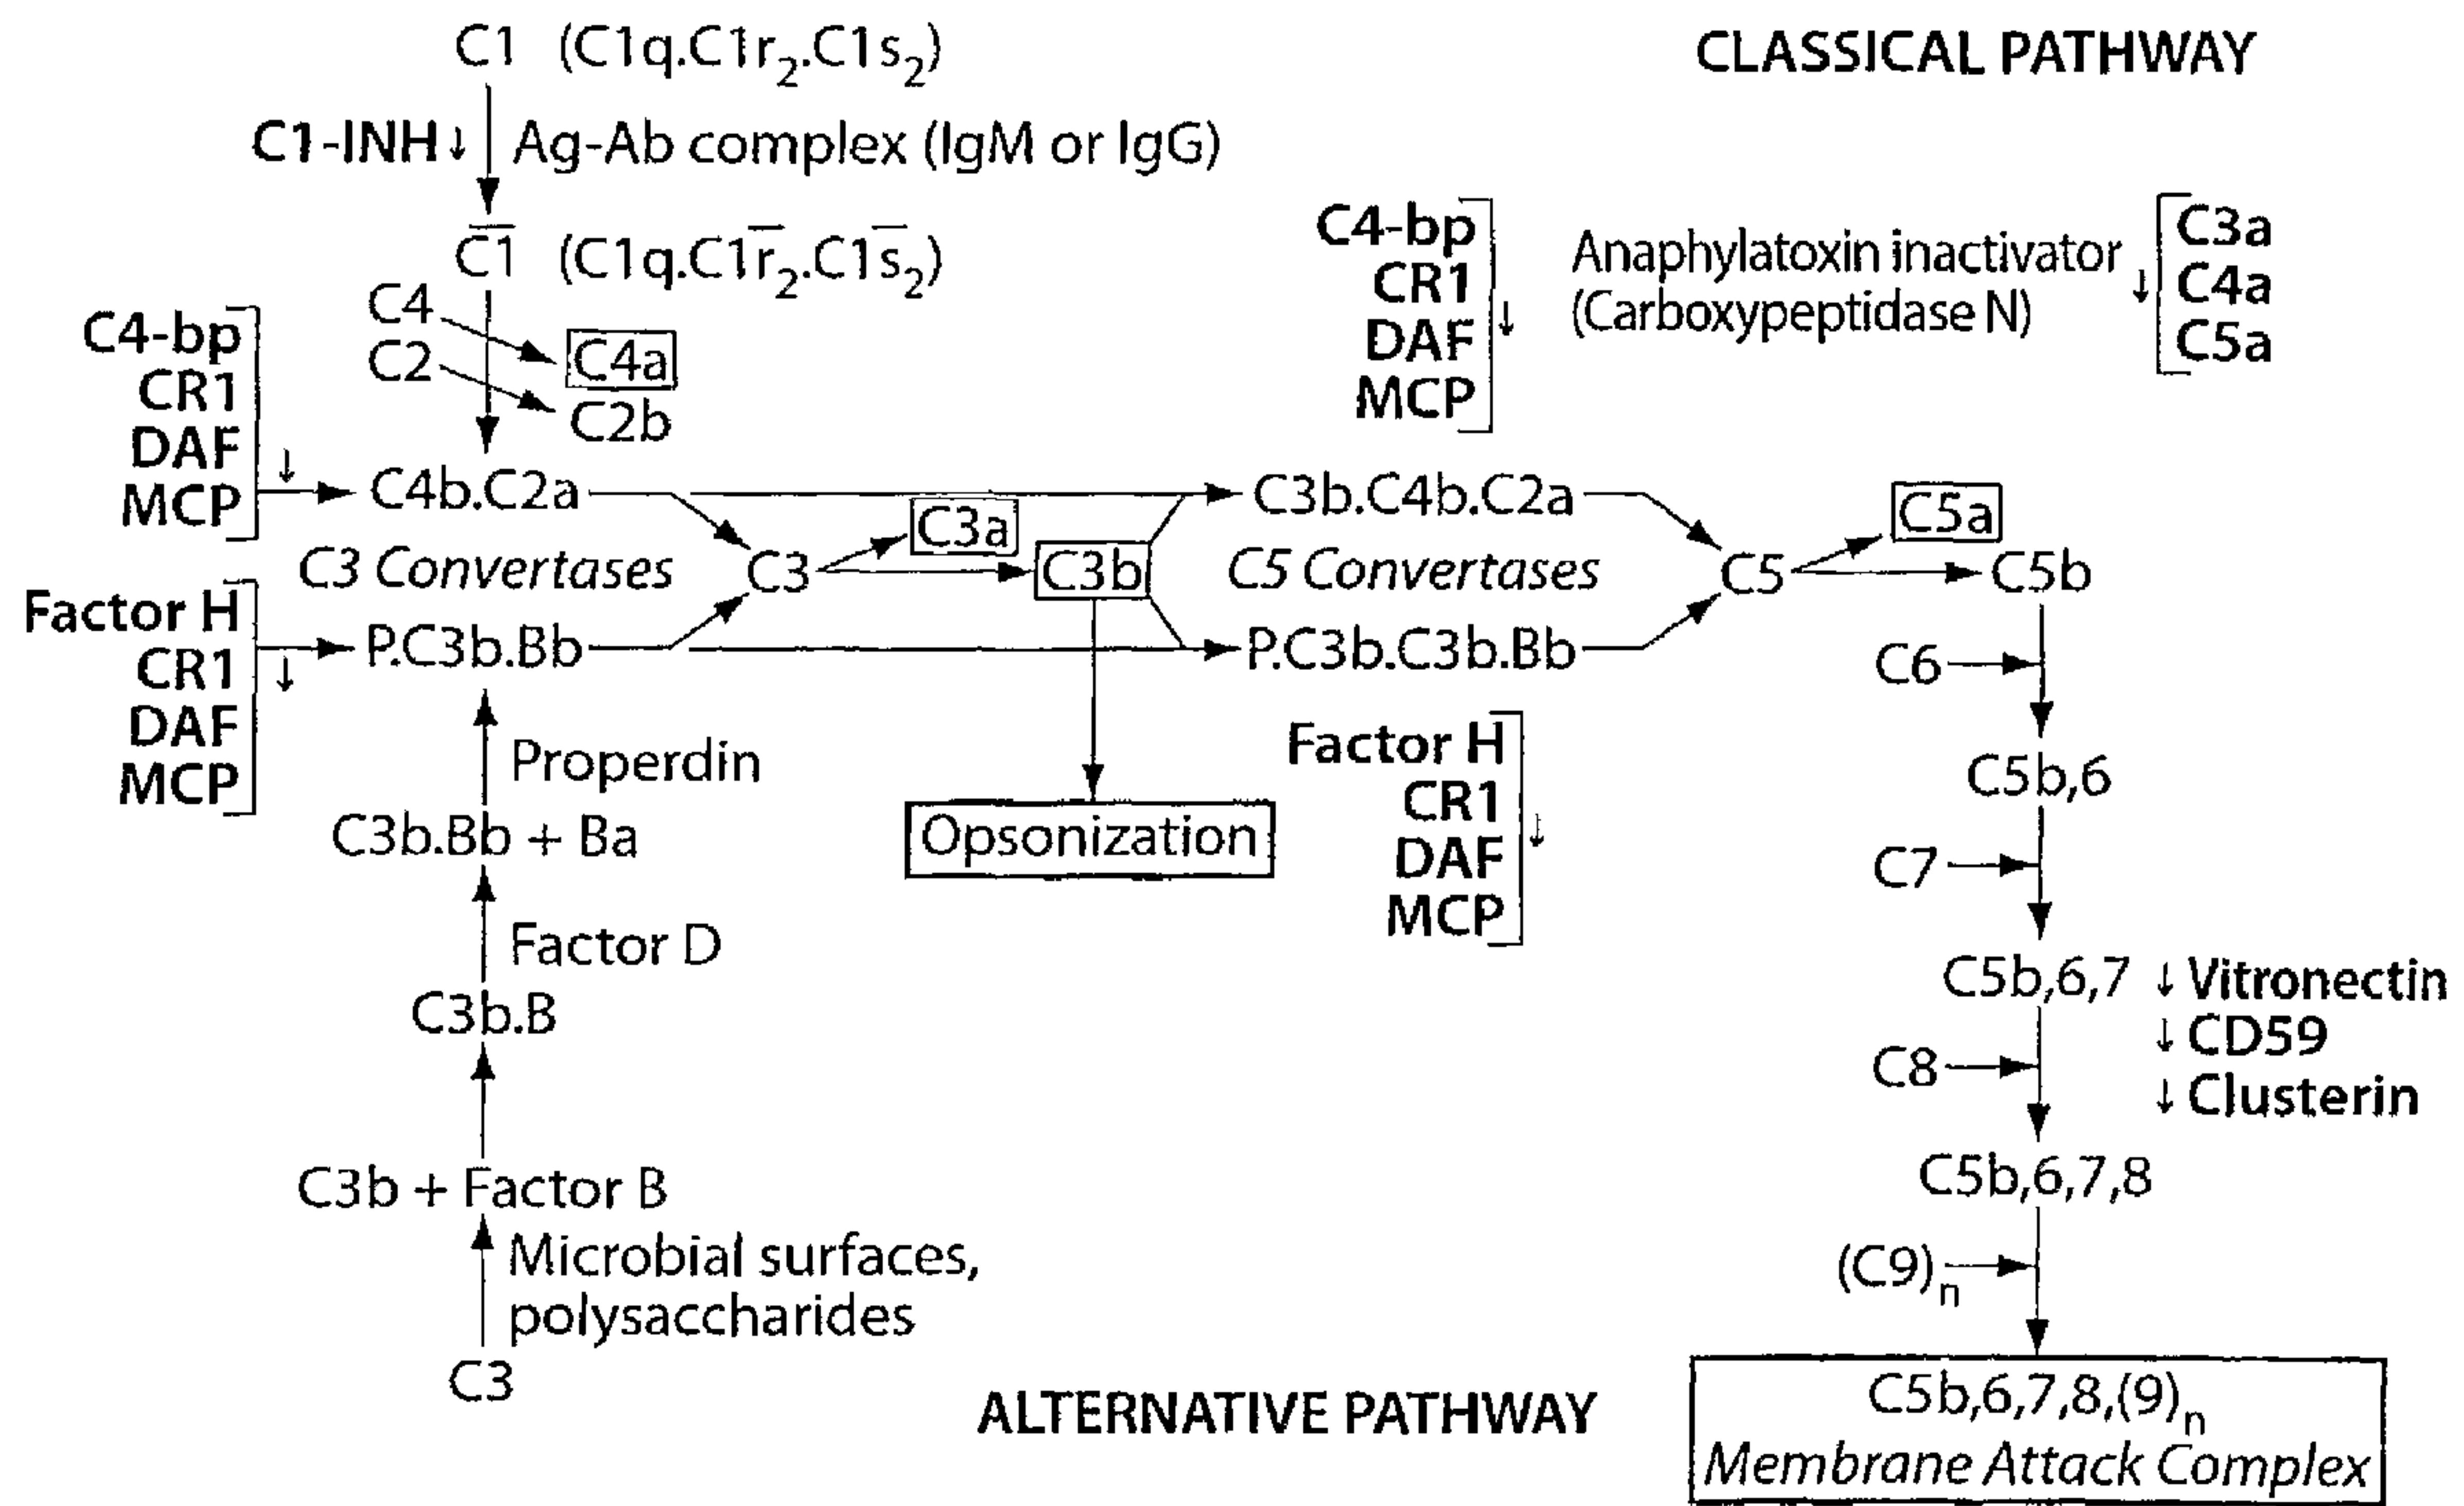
C1 (C1q.C1$r_2$.C1$s_2$)

CLASSICAL PATHWAY

C1-INH ↓ Ag-Ab complex (IgM or IgG)

$\overline{C1}$ (C1q.C1$\overline{r}_2$.C1$\overline{s}_2$)

C4-bp
CR1
DAF
MCP ↓

Anaphylatoxin inactivator (Carboxypeptidase N) ↓ C3a C4a C5a

C4
C2
C4a
C2b

C4-bp
CR1
DAF
MCP ↓

C4b.C2a

C3b.C4b.C2a

C3 Convertases

C3

C3a

C3b

C5 Convertases

C5

C5a

C5b

Factor H
CR1
DAF
MCP ↓

P.C3b.Bb

P.C3b.C3b.Bb

C6

Properdin

C5b,6

C3b.Bb + Ba

Opsonization

Factor H
CR1
DAF
MCP ↓

C7

Factor D

C5b,6,7 ↓ Vitronectin ↓ CD59 ↓ Clusterin

C3b.B

C8

C3b + Factor B

C5b,6,7,8

Microbial surfaces, polysaccharides

$(C9)_n$

C3

ALTERNATIVE PATHWAY

C5b,6,7,8,$(9)_n$
Membrane Attack Complex